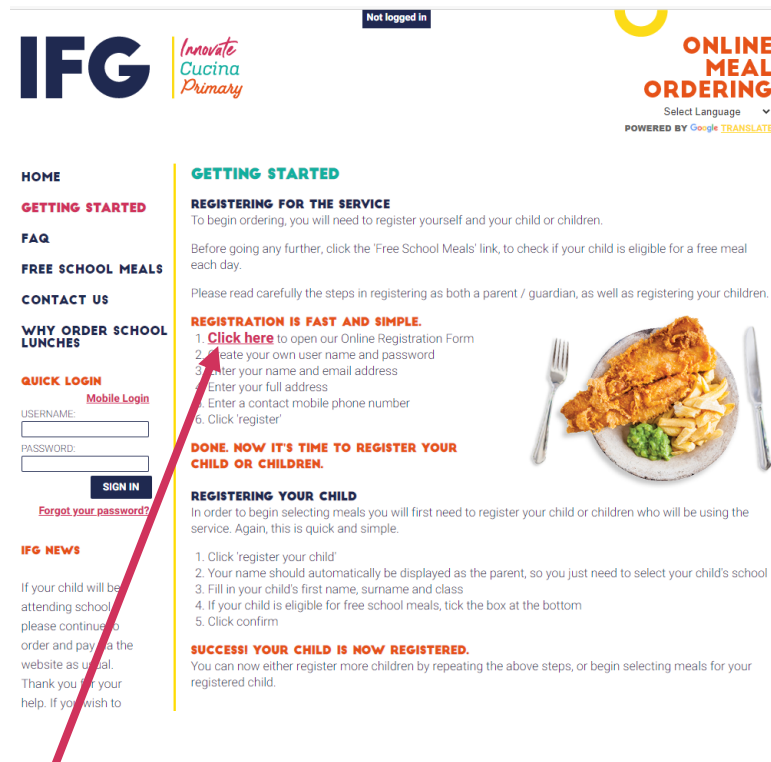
Not logged in

IFG

Innovate Cucina Primary

ONLINE MEAL ORDERING

Select Language

POWERED BY Google TRANSLATE

HOME

GETTING STARTED

FAQ

FREE SCHOOL MEALS

CONTACT US

WHY ORDER SCHOOL LUNCHES

QUICK LOGIN

Mobile Login

USERNAME:

PASSWORD:

SIGN IN

Forgot your password?

IFG NEWS

If your child will be attending school, please continue to order and pay via the website as usual. Thank you for your help. If you wish to

GETTING STARTED

REGISTERING FOR THE SERVICE

To begin ordering, you will need to register yourself and your child or children.

Before going any further, click the 'Free School Meals' link, to check if your child is eligible for a free meal each day.

Please read carefully the steps in registering as both a parent / guardian, as well as registering your children.

REGISTRATION IS FAST AND SIMPLE.

1. Click here to open our Online Registration Form
2. Create your own user name and password
3. Enter your name and email address
4. Enter your full address
5. Enter a contact mobile phone number
6. Click 'register'

DONE. NOW IT'S TIME TO REGISTER YOUR CHILD OR CHILDREN.

REGISTERING YOUR CHILD

In order to begin selecting meals you will first need to register your child or children who will be using the service. Again, this is quick and simple.

1. Click 'register your child'
2. Your name should automatically be displayed as the parent, so you just need to select your child's school
3. Fill in your child's first name, surname and class
4. If your child is eligible for free school meals, tick the box at the bottom
5. Click confirm

SUCCESS! YOUR CHILD IS NOW REGISTERED.

You can now either register more children by repeating the above steps, or begin selecting meals for your registered child.